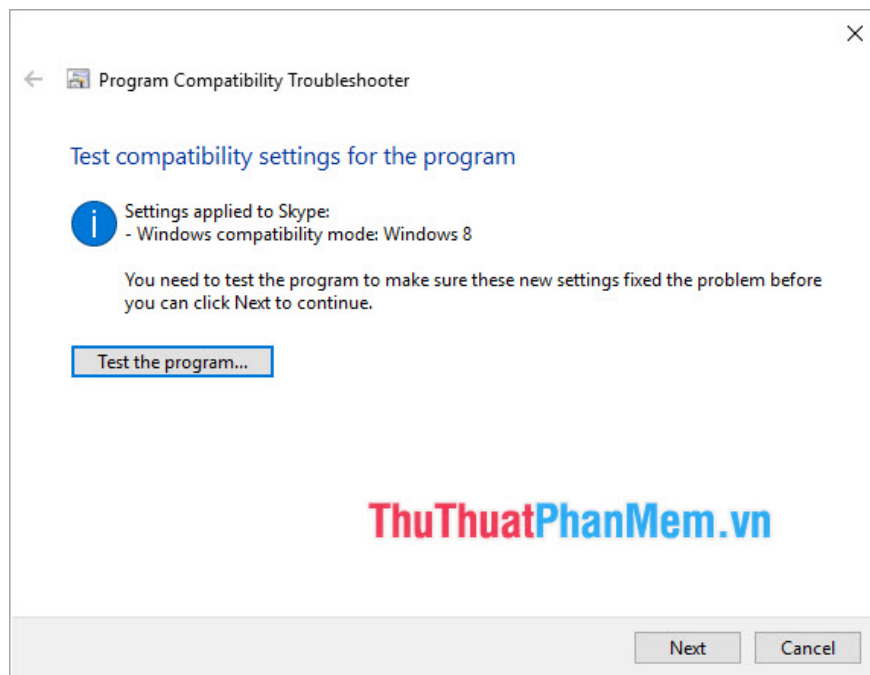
Program Compatibility Troubleshooter

Test compatibility settings for the program

Settings applied to Skype:
- Windows compatibility mode: Windows 8

You need to test the program to make sure these new settings fixed the problem before you can click Next to continue.

Test the program...

ThuThuatPhanMem.vn

Next

Cancel